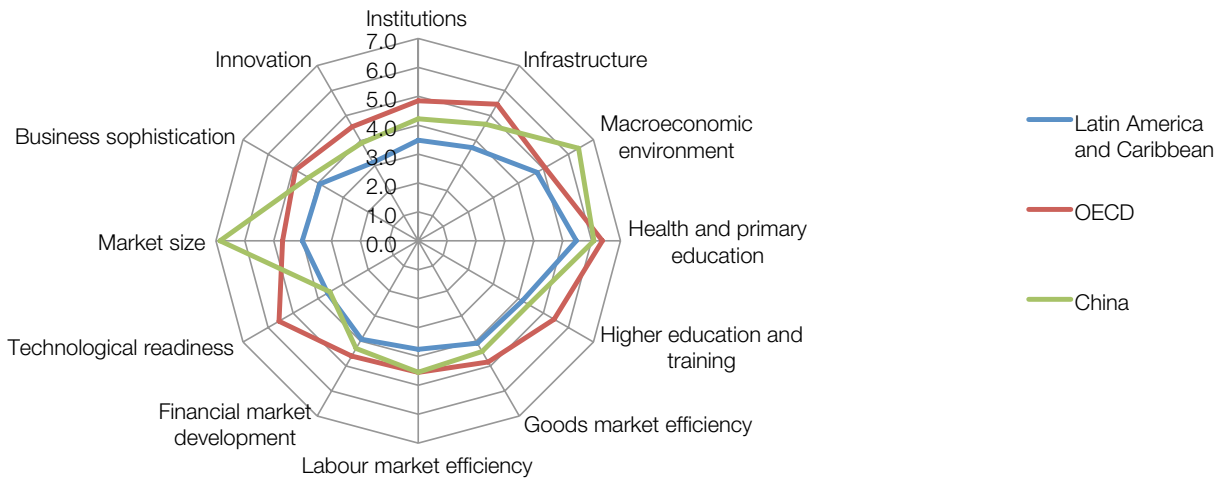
Institutions
7.0
6.0
5.0
4.0
3.0
2.0
1.0
0.0
Infrastructure
Macroeconomic environment
Health and primary education
Higher education and training
Goods market efficiency
Labour market efficiency
Financial market development
Technological readiness
Market size
Business sophistication
Innovation

Latin America and Caribbean
OECD
China